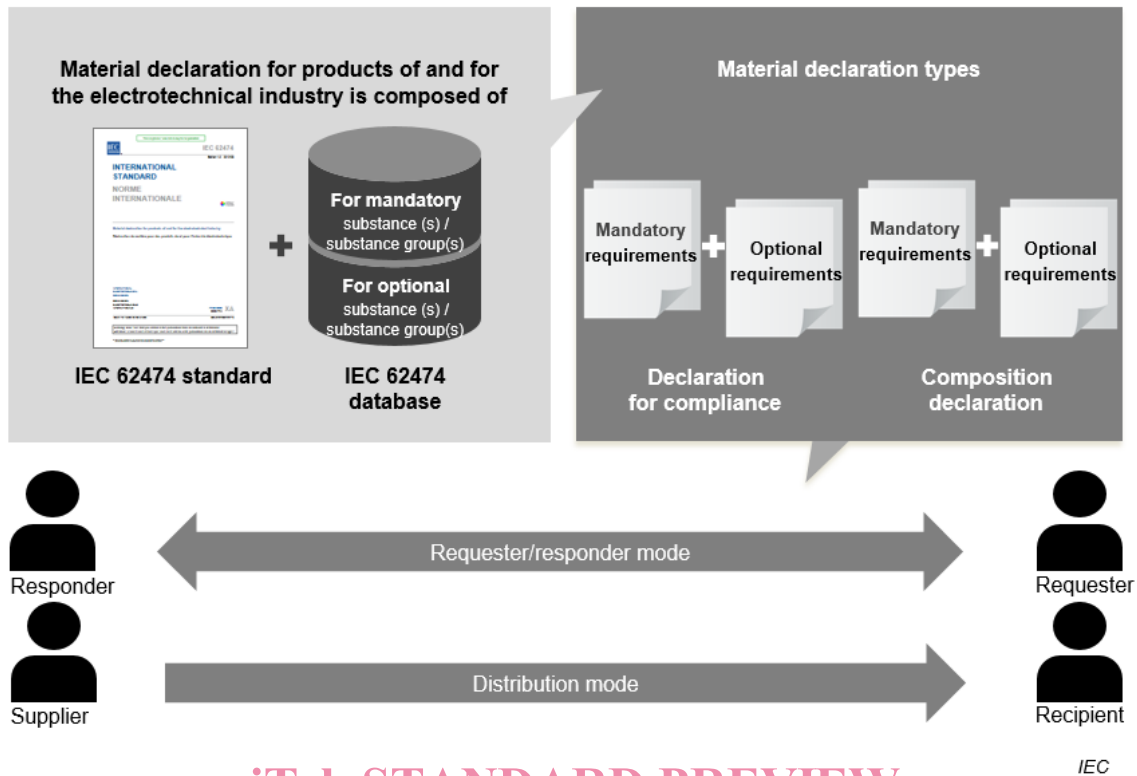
Material declaration for products of and for the electrotechnical industry is composed of

IEC 62474

INTERNATIONAL STANDARD

NORME INTERNATIONALE

IEC 62474 standard

For mandatory substance (s) / substance group(s)

For optional substance (s) / substance group(s)

IEC 62474 database

Material declaration types

Mandatory requirements

Optional requirements

Declaration for compliance

Mandatory requirements

Optional requirements

Composition declaration

Responder

Requester/responder mode

Requester

Supplier

Distribution mode

Recipient

iTeh STANDARD PREVIEW

IEC